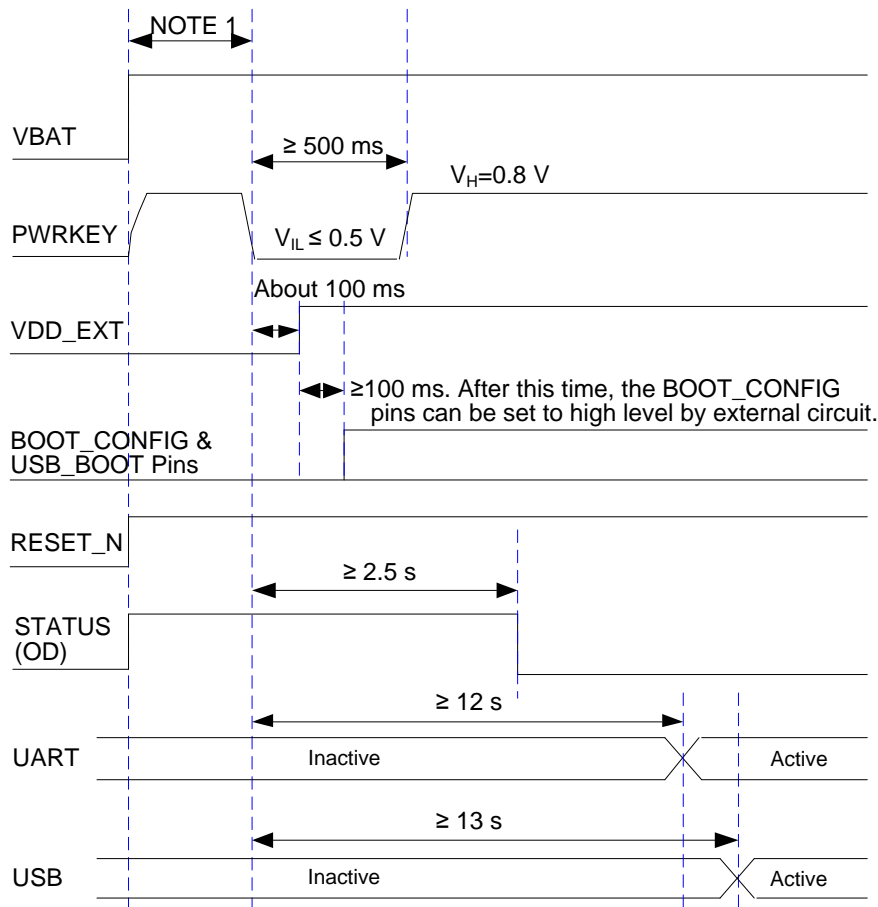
NOTE 1

VBAT

≥ 500 ms

$V_H$=0.8 V

PWRKEY

$V_{IL}$ ≤ 0.5 V

About 100 ms

VDD_EXT

≥100 ms. After this time, the BOOT_CONFIG pins can be set to high level by external circuit.

BOOT_CONFIG & USB_BOOT Pins

RESET_N

≥ 2.5 s

STATUS (OD)

≥ 12 s

UART

Inactive

Active

≥ 13 s

USB

Inactive

Active